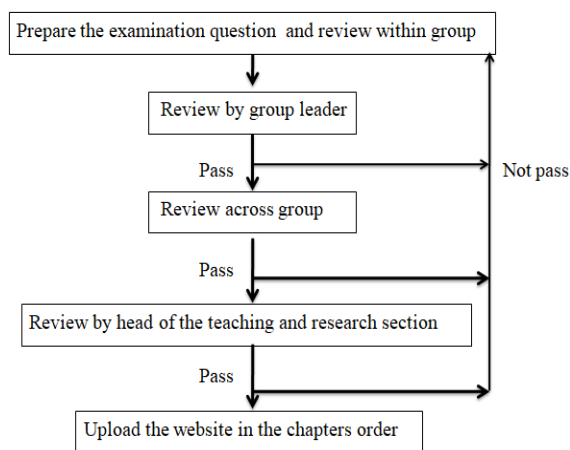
Prepare the examination question and review within group

Review by group leader

Pass

Not pass

Review across group

Pass

Review by head of the teaching and research section

Pass

Upload the website in the chapters order